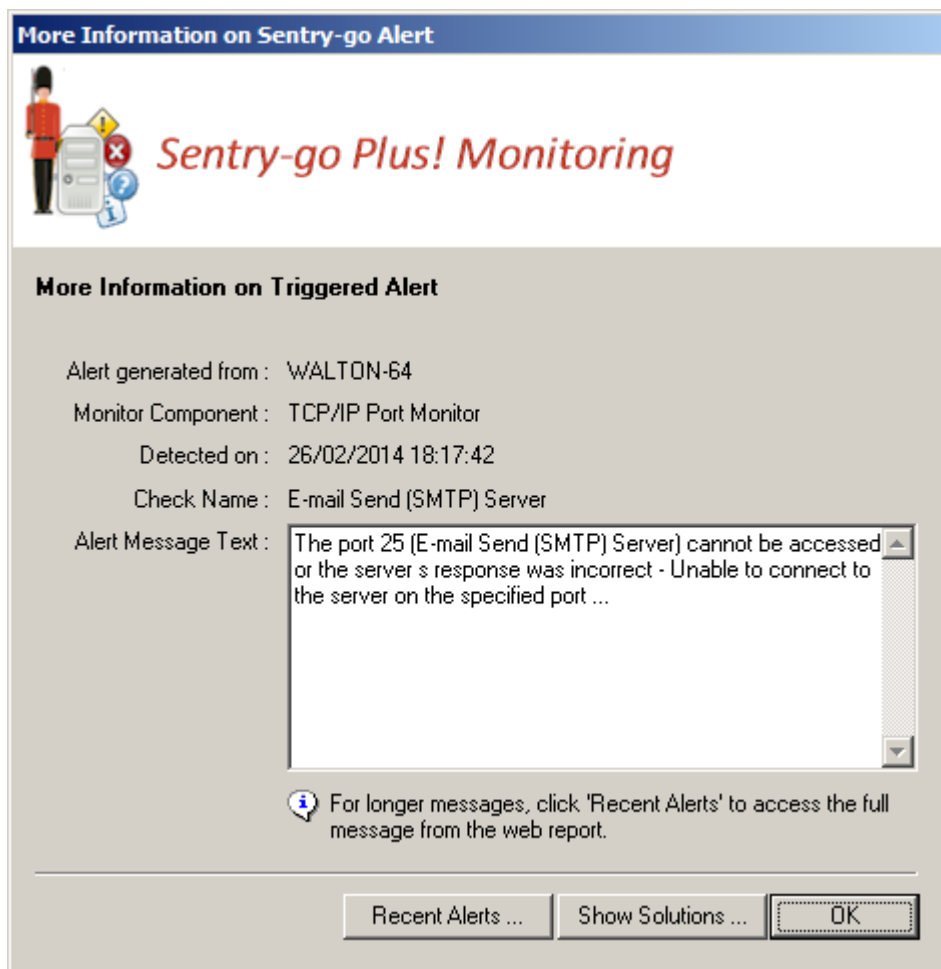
More Information on Sentry-go Alert

Sentry-go Plus! Monitoring

More Information on Triggered Alert

Alert generated from : WALTON-64

Monitor Component : TCP/IP Port Monitor

Detected on : 26/02/2014 18:17:42

Check Name : E-mail Send (SMTP) Server

Alert Message Text : The port 25 (E-mail Send (SMTP) Server) cannot be accessed or the server s response was incorrect - Unable to connect to the server on the specified port ...

For longer messages, click 'Recent Alerts' to access the full message from the web report.

Recent Alerts ... Show Solutions ... OK